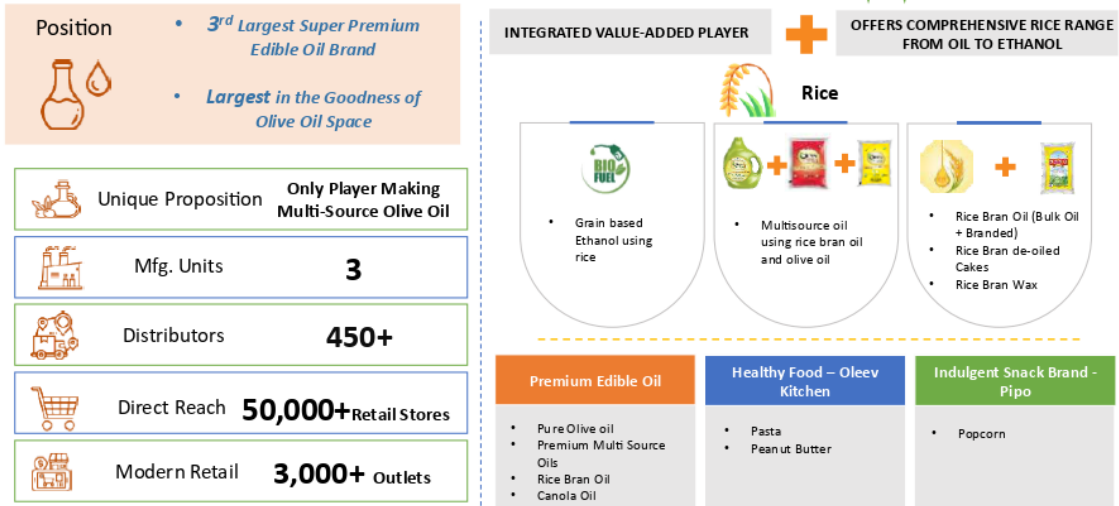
Position

• $3^{rd}$ Largest Super Premium Edible Oil Brand

• Largest in the Goodness of Olive Oil Space

Unique Proposition Only Player Making Multi-Source Olive Oil

Mfg. Units 3

Distributors 450+

Direct Reach 50,000+ Retail Stores

Modern Retail 3,000+ Outlets

INTEGRATED VALUE-ADDED PLAYER

OFFERS COMPREHENSIVE RICE RANGE FROM OIL TO ETHANOL

Rice

BIO FUEL

• Grain based Ethanol using rice

• Multisource oil using rice bran oil and olive oil

• Rice Bran Oil (Bulk Oil + Branded)
• Rice Bran de-oiled Cakes
• Rice Bran Wax

Premium Edible Oil

• Pure Olive oil
• Premium Multi Source Oils
• Rice Bran Oil
• Canola Oil

Healthy Food – Oleev Kitchen

• Pasta
• Peanut Butter

Indulgent Snack Brand - Pipo

• Popcorn